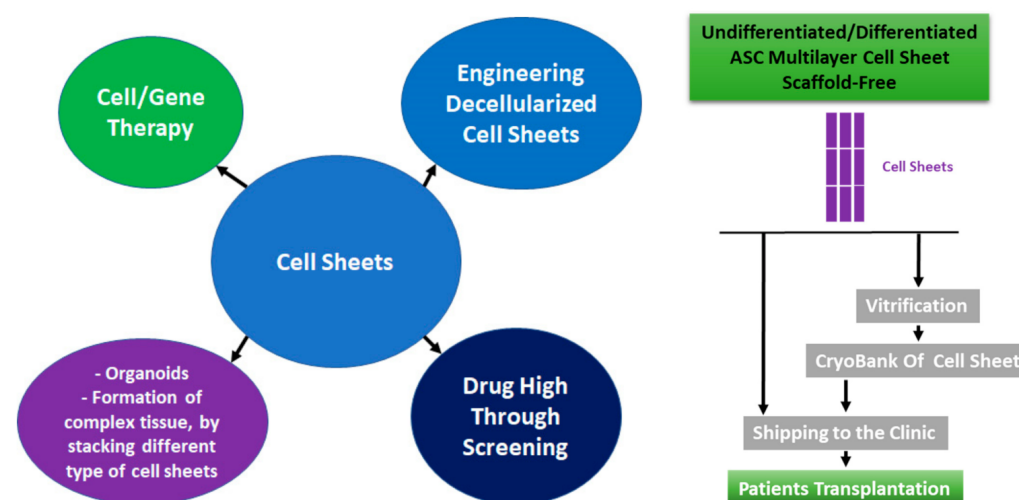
Cell/Gene Therapy

Engineering Decellularized Cell Sheets

Cell Sheets

- Organoids
- Formation of complex tissue, by stacking different type of cell sheets

Drug High Through Screening

Undifferentiated/Differentiated ASC Multilayer Cell Sheet Scaffold-Free

Cell Sheets

Vitrification

CryoBank Of Cell Sheet

Shipping to the Clinic

Patients Transplantation